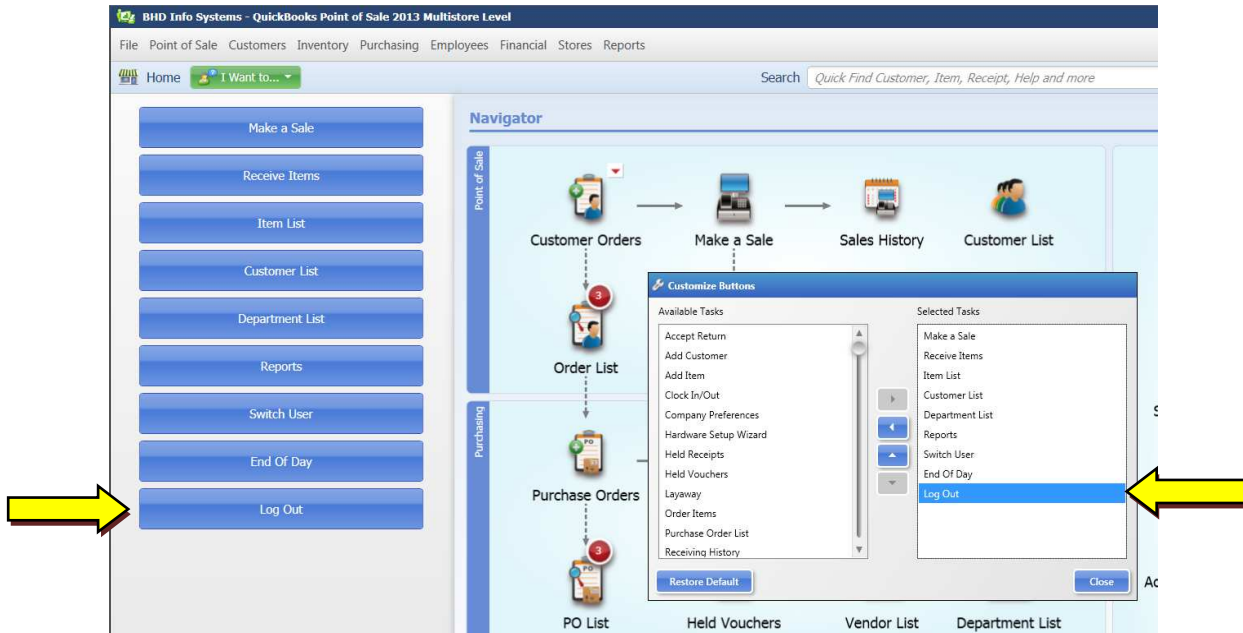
BHD Info Systems - QuickBooks Point of Sale 2013 Multistore Level

File Point of Sale Customers Inventory Purchasing Employees Financial Stores Reports

Home I Want to... Search Quick Find Customer, Item, Receipt, Help and more

Make a Sale
Receive Items
Item List
Customer List
Department List
Reports
Switch User
End Of Day
Log Out

Navigator

Point of Sale
Customer Orders
Make a Sale
Sales History
Customer List
3
Order List

Purchasing
Purchase Orders
3
PO List
Held Vouchers
Vendor List
Department List

Customize Buttons
Available Tasks
Accept Return
Add Customer
Add Item
Clock In/Out
Company Preferences
Hardware Setup Wizard
Held Receipts
Held Vouchers
Layaway
Order Items
Purchase Order List
Receiving History

Selected Tasks
Make a Sale
Receive Items
Item List
Customer List
Department List
Reports
Switch User
End Of Day
Log Out

Restore Default
Close